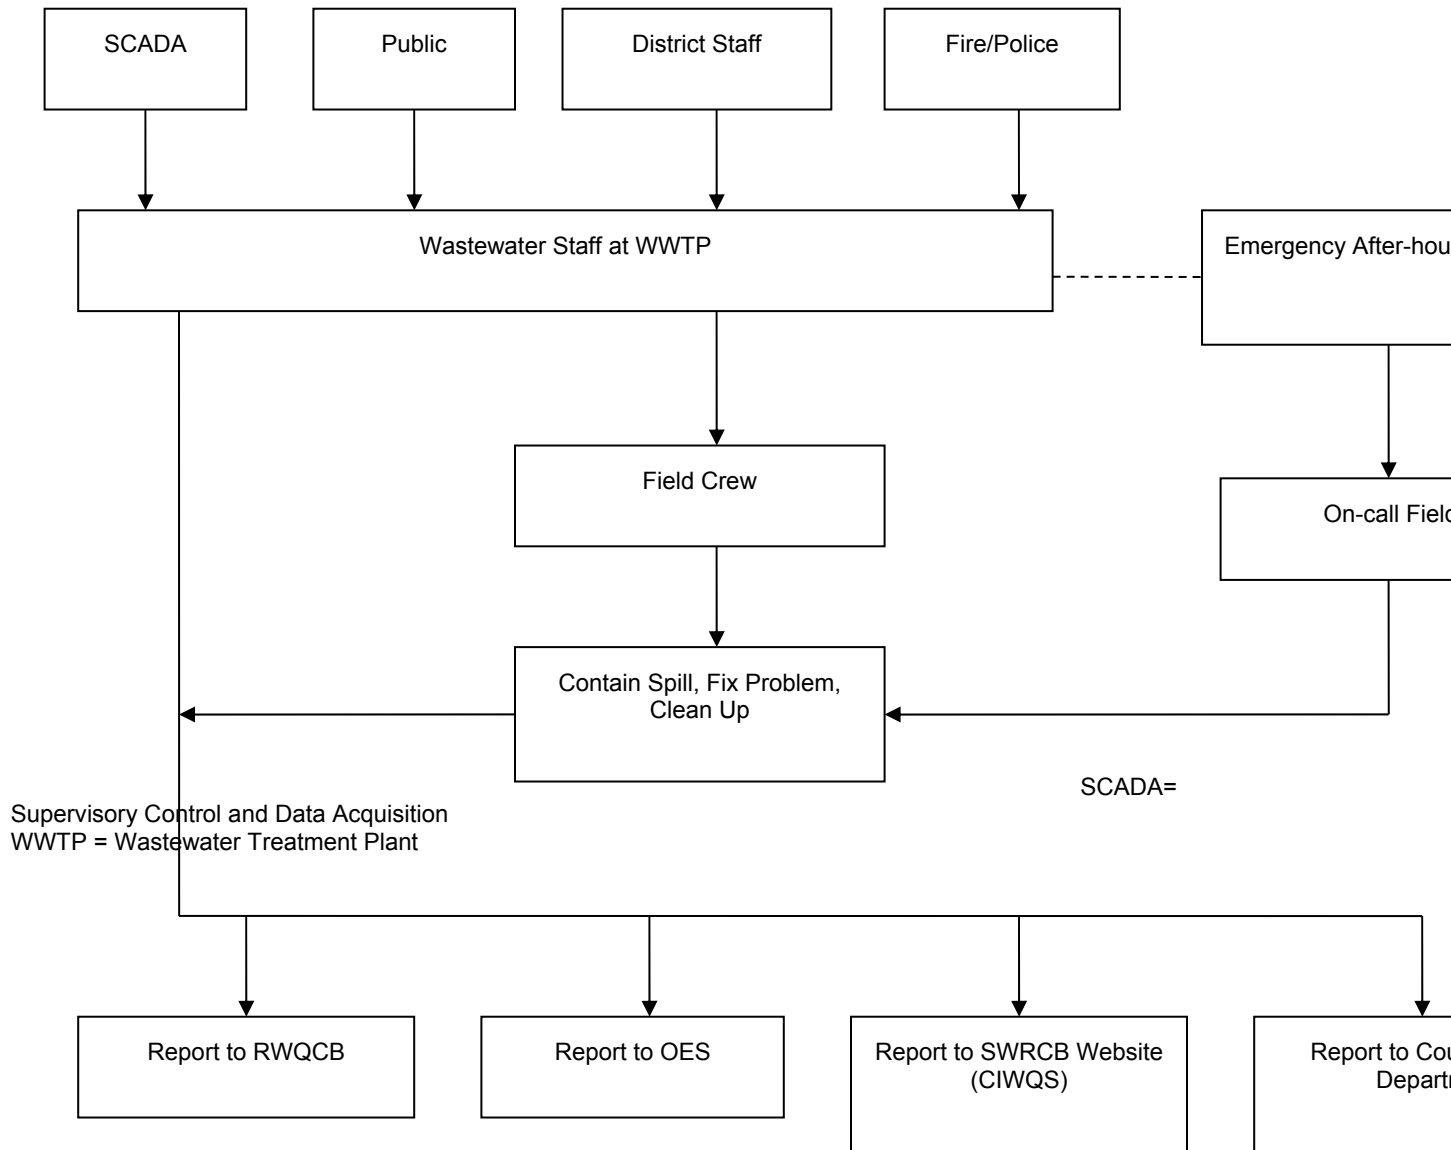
SCADA

Public

District Staff

Fire/Police

Wastewater Staff at WWTP

Emergency After-hou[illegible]

Field Crew

On-call Fiel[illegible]

Contain Spill, Fix Problem, Clean Up

SCADA=

Supervisory Control and Data Acquisition
WWTP = Wastewater Treatment Plant

Report to RWQCB

Report to OES

Report to SWRCB Website (CIWQS)

Report to Cou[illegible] Depart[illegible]